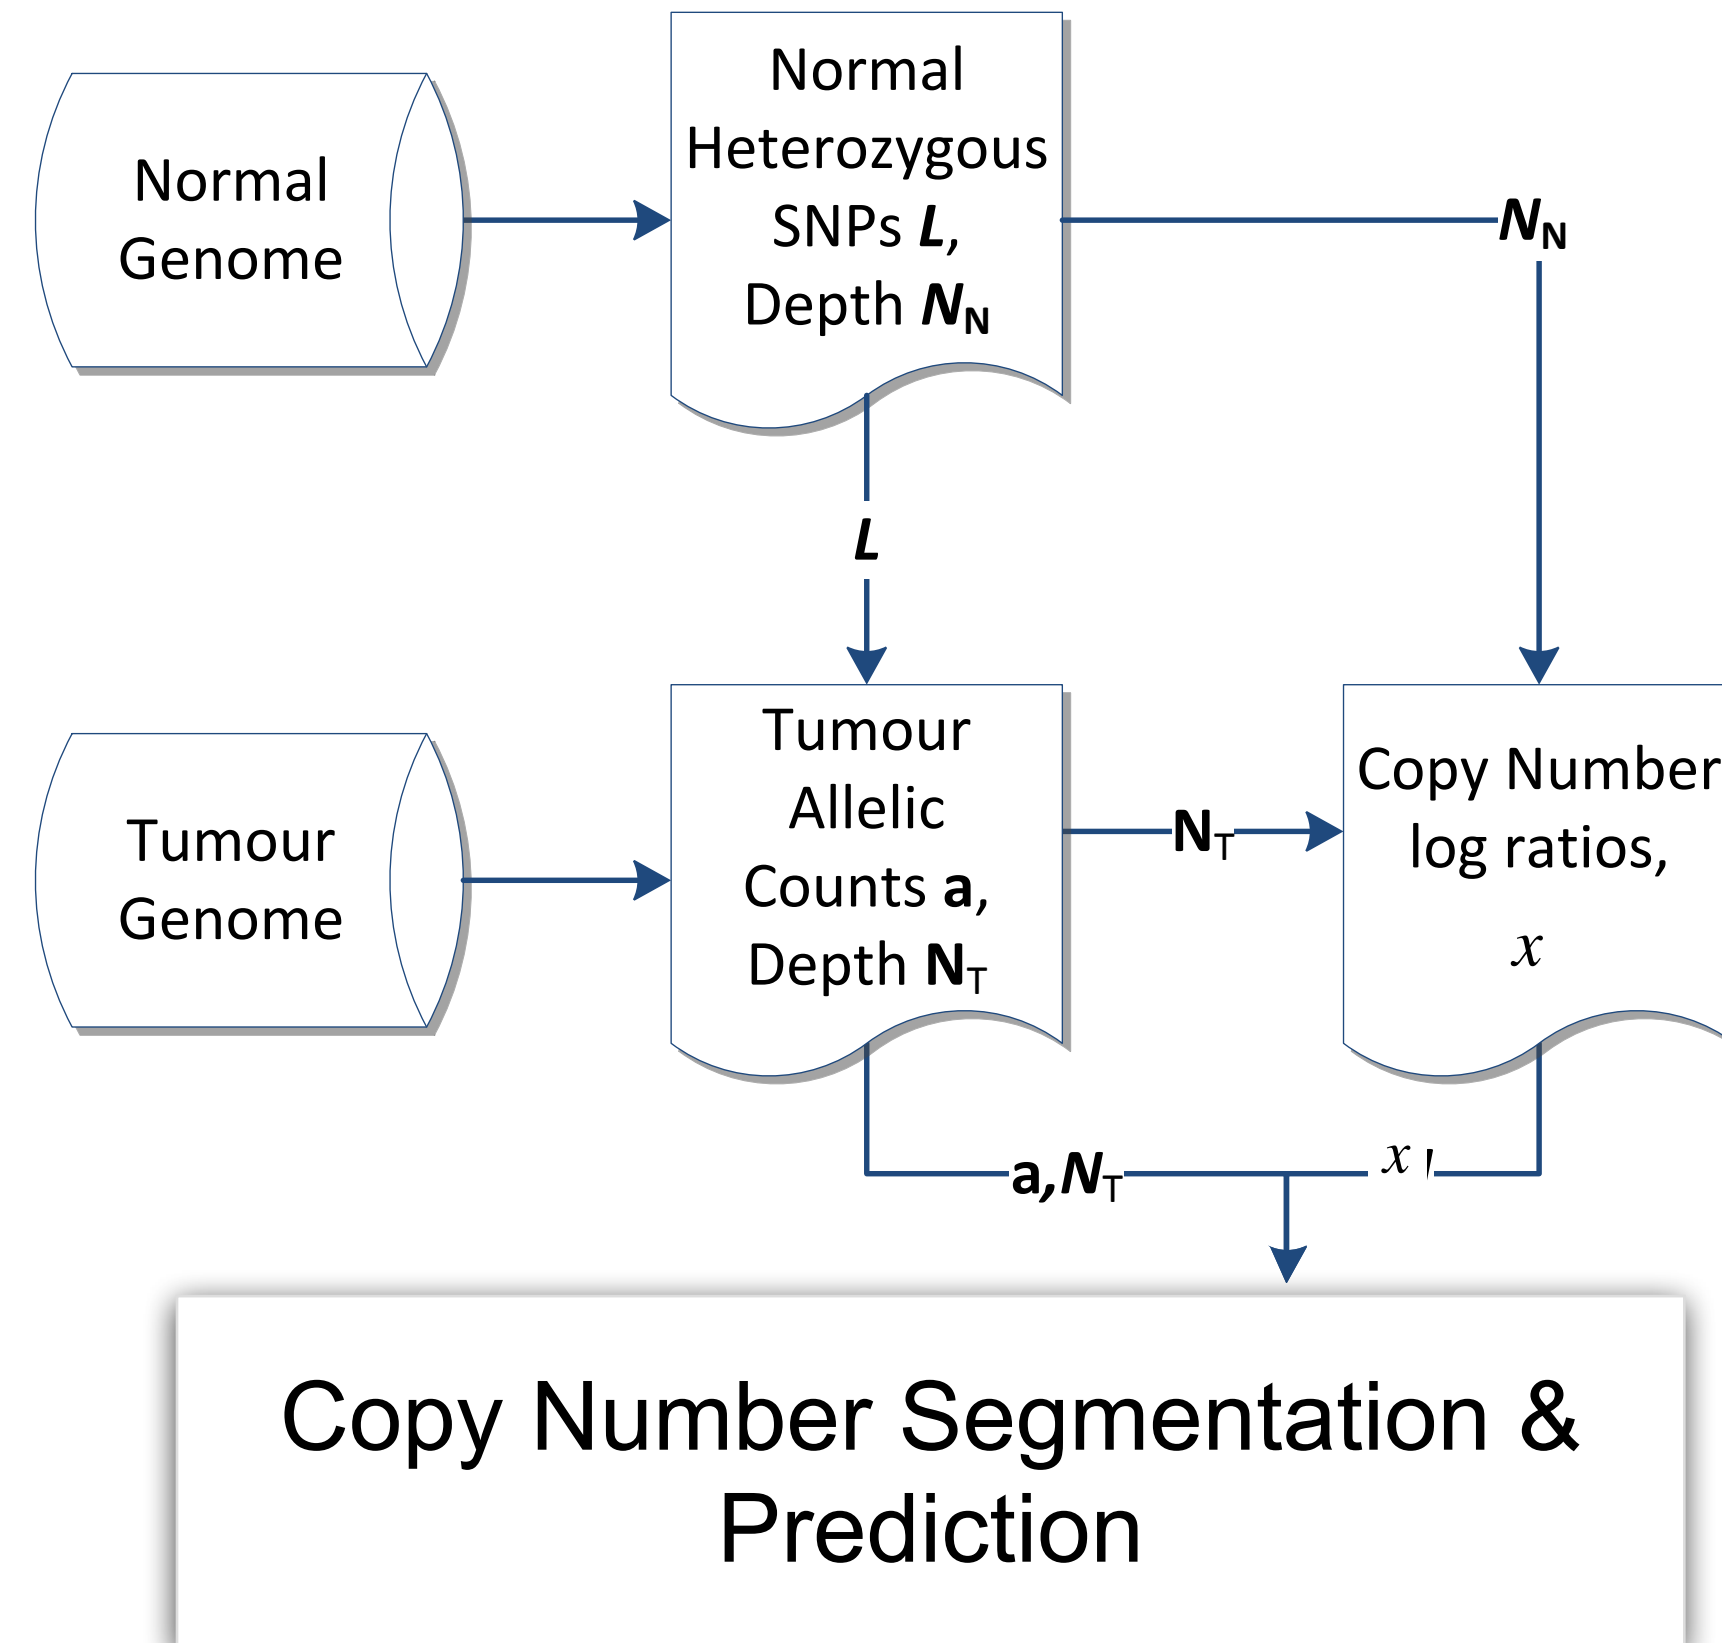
Normal Genome

Normal Heterozygous SNPs $L$, Depth $N_N$

$N_N$

$L$

Tumour Genome

Tumour Allelic Counts **a**, Depth $\mathbf{N}_T$

$\mathbf{N}_T$

Copy Number log ratios, $x$

**a**,$N_T$

$x$

Copy Number Segmentation & Prediction